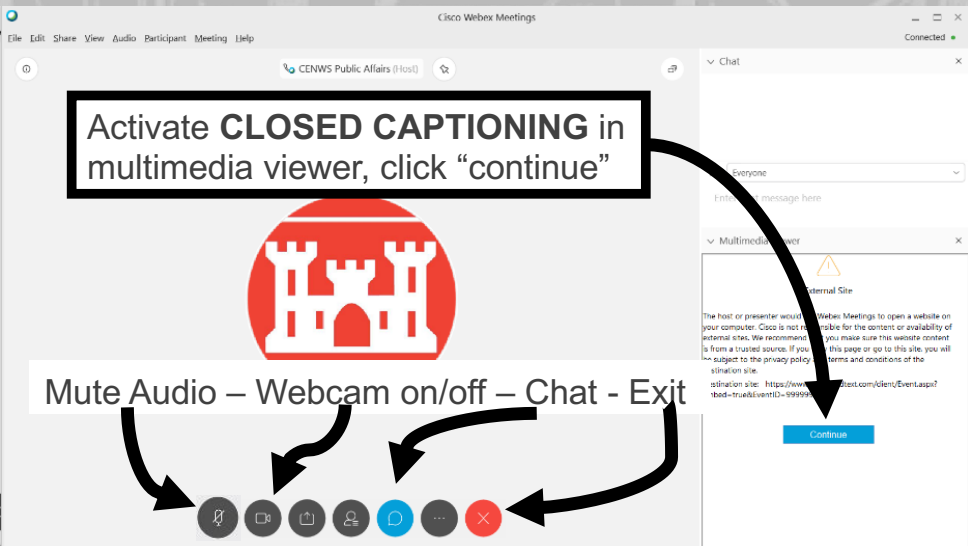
Cisco Webex Meetings

File Edit Share View Audio Participant Meeting Help

Connected

CENWS Public Affairs (Host)

Chat

Activate **CLOSED CAPTIONING** in multimedia viewer, click “continue”

Everyone

Ente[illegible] message here

Multimedia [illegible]iewer

External Site

The host or presenter would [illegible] Webex Meetings to open a website on your computer. Cisco is not re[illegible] for the content or availability of external sites. We recommend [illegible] you make sure this website content is from a trusted source. If you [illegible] this page or go to this site, you will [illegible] subject to the privacy policy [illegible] terms and conditions of the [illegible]stination site.

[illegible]estination site: https://w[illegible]text.com/client/Event.aspx?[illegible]bed=true&EventID=99999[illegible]

Continue

Mute Audio – Webcam on/off – Chat - Exit